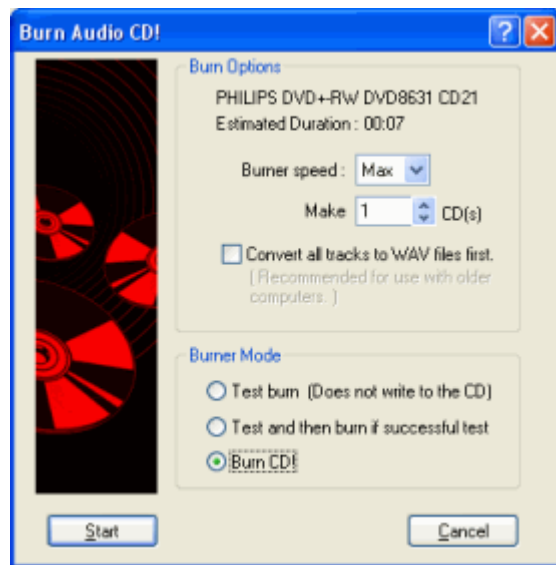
Burn Audio CD!

Burn Options

PHILIPS DVD+-RW DVD8631 CD21
Estimated Duration : 00:07

Burner speed : Max

Make 1 CD(s)

Convert all tracks to WAV files first.
[ Recommended for use with older computers. ]

Burner Mode

Test burn (Does not write to the CD)

Test and then burn if successful test

Burn CD!

Start

Cancel